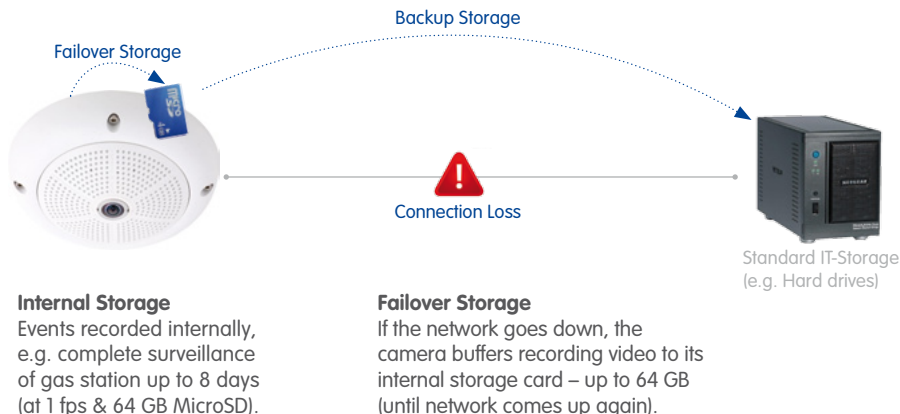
Backup Storage

Failover Storage

micro SD 4 GB

Connection Loss

NETGEAR

Standard IT-Storage (e.g. Hard drives)

**Internal Storage**
Events recorded internally, e.g. complete surveillance of gas station up to 8 days (at 1 fps & 64 GB MicroSD).

**Failover Storage**
If the network goes down, the camera buffers recording video to its internal storage card – up to 64 GB (until network comes up again).